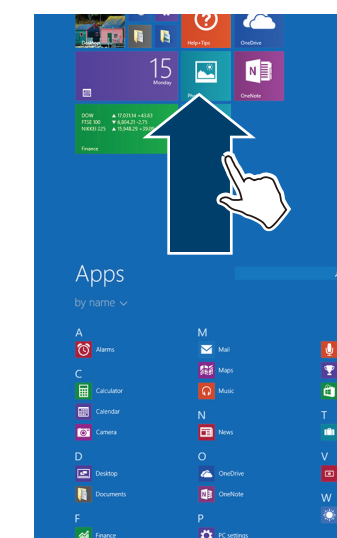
Help+Tips
OneDrive
15
Monday
OneNote
DOW ▲ 17,031.14 +43.63
FTSE 100 ▼ 6,804.21 -2.75
NIKKEI 225 ▲ 15,948.29 +39.00
Finance

Apps
by name

A
Alarms
C
Calculator
Calendar
Camera
D
Desktop
Documents
F
Finance

M
Mail
Maps
Music
N
News
O
OneDrive
OneNote
P
PC settings

T
V
W